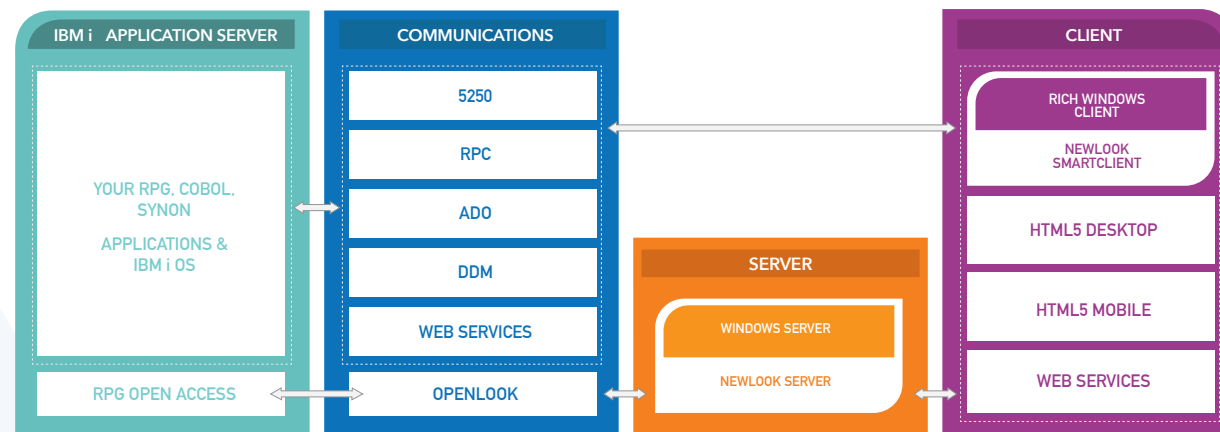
IBM i APPLICATION SERVER

YOUR RPG, COBOL, SYNON

APPLICATIONS & IBM i OS

RPG OPEN ACCESS

COMMUNICATIONS

5250

RPC

ADO

DDM

WEB SERVICES

OPENLOOK

SERVER

WINDOWS SERVER

NEWLOOK SERVER

CLIENT

RICH WINDOWS CLIENT

NEWLOOK SMARTCLIENT

HTML5 DESKTOP

HTML5 MOBILE

WEB SERVICES